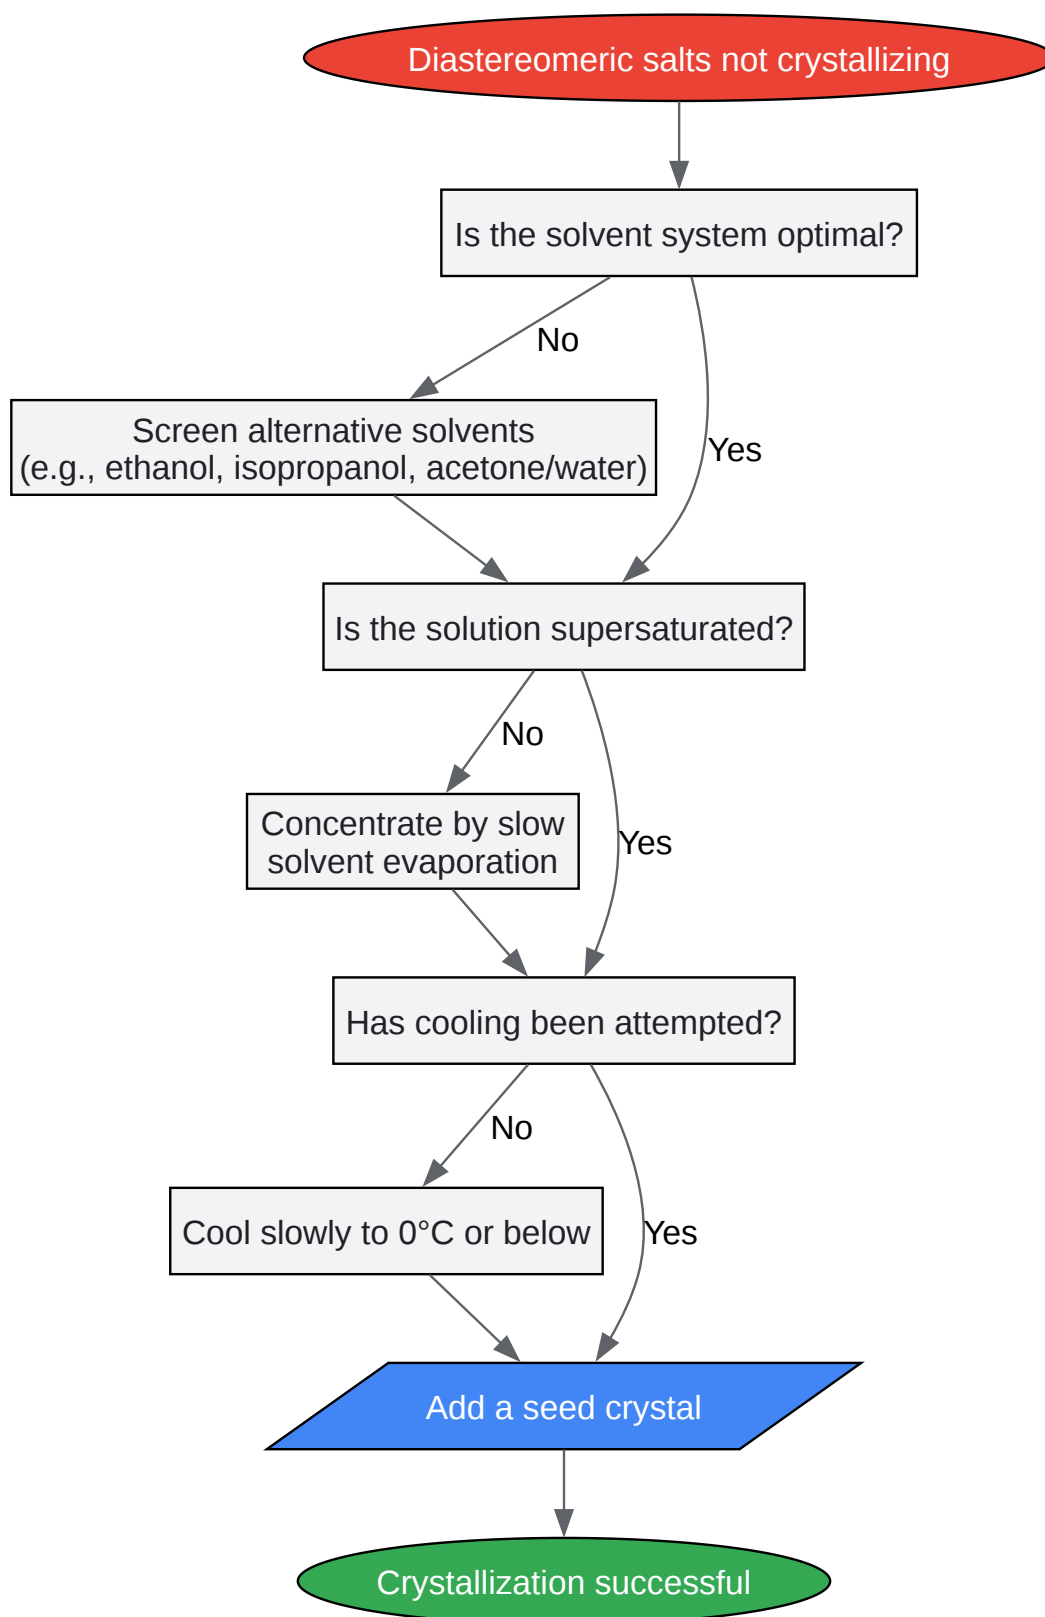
Diastereomeric salts not crystallizing

Is the solvent system optimal?

No

Screen alternative solvents
(e.g., ethanol, isopropanol, acetone/water)

Yes

Is the solution supersaturated?

No

Concentrate by slow solvent evaporation

Yes

Has cooling been attempted?

No

Cool slowly to 0°C or below

Yes

Add a seed crystal

Crystallization successful